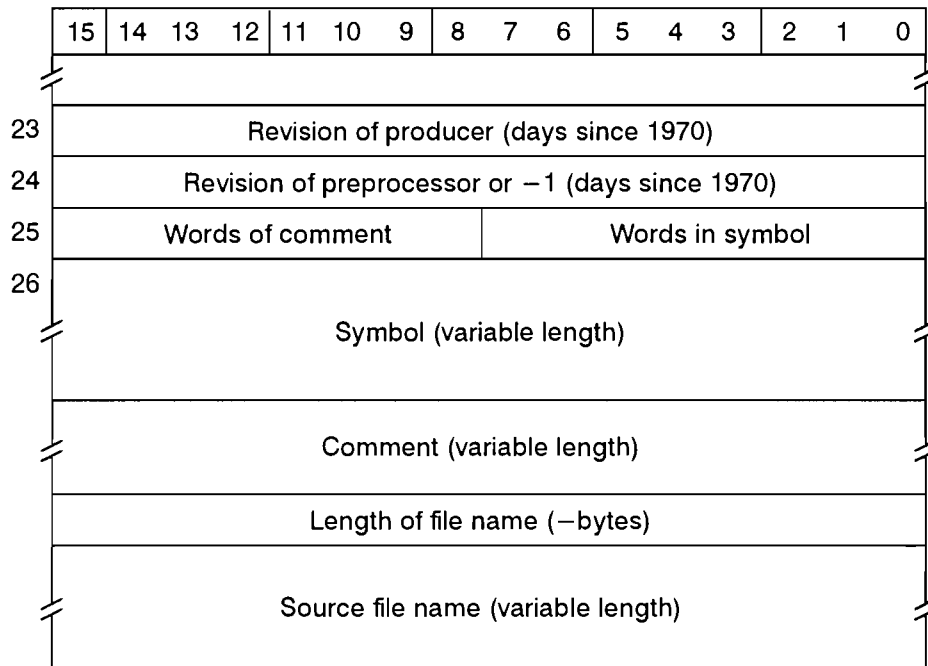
| 15 | 14 | 13 | 12 | 11 | 10 | 9 | 8 | 7 | 6 | 5 | 4 | 3 | 2 | 1 | 0 |
|---|---|---|---|---|---|---|---|---|---|---|---|---|---|---|---|

23 Revision of producer (days since 1970)

24 Revision of preprocessor or −1 (days since 1970)

25 Words of comment | Words in symbol

26 Symbol (variable length)

Comment (variable length)

Length of file name (−bytes)

Source file name (variable length)